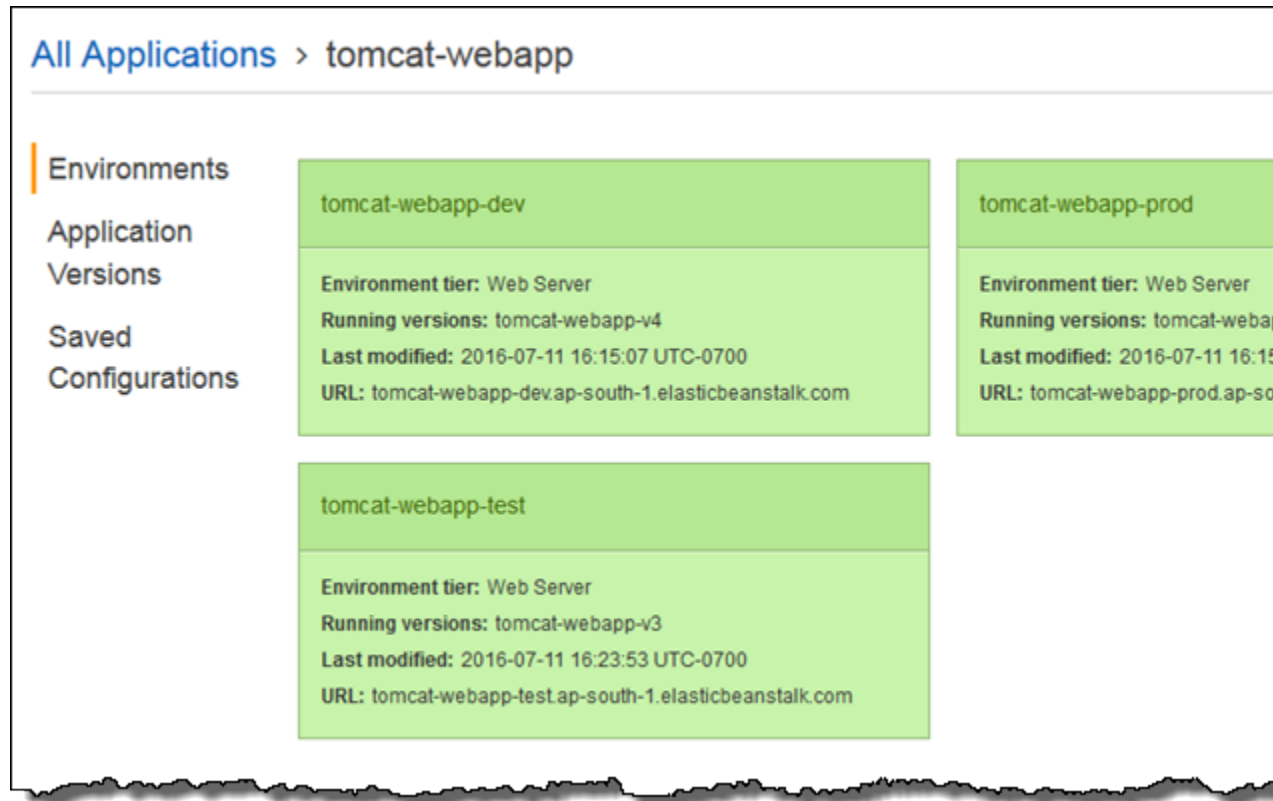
All Applications > tomcat-webapp

Environments

Application Versions

Saved Configurations

tomcat-webapp-dev

Environment tier: Web Server
Running versions: tomcat-webapp-v4
Last modified: 2016-07-11 16:15:07 UTC-0700
URL: tomcat-webapp-dev.ap-south-1.elasticbeanstalk.com

tomcat-webapp-prod

Environment tier: Web Server
Running versions: tomcat-webap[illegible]
Last modified: 2016-07-11 16:1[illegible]
URL: tomcat-webapp-prod.ap-so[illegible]

tomcat-webapp-test

Environment tier: Web Server
Running versions: tomcat-webapp-v3
Last modified: 2016-07-11 16:23:53 UTC-0700
URL: tomcat-webapp-test.ap-south-1.elasticbeanstalk.com